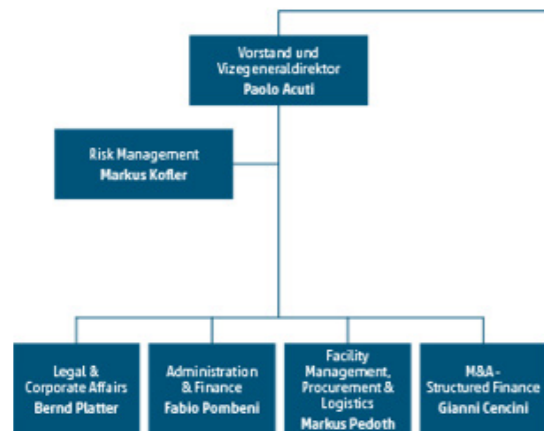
Vorstand und Vizegeneraldirektor
Paolo Acuti

Risk Management
Markus Kofler

Legal & Corporate Affairs
Bernd Platter

Administration & Finance
Fabio Pombeni

Facility Management, Procurement & Logistics
Markus Pedoth

M&A - Structured Finance
Gianni Cencini